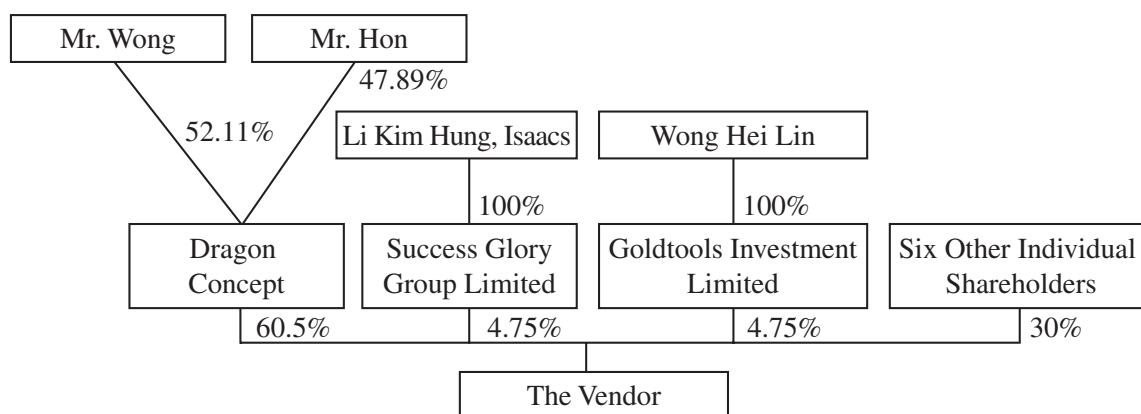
Mr. Wong

Mr. Hon

47.89%

52.11%

Li Kim Hung, Isaacs

Wong Hei Lin

100%

100%

Dragon Concept

Success Glory Group Limited

Goldtools Investment Limited

Six Other Individual Shareholders

60.5%

4.75%

4.75%

30%

The Vendor